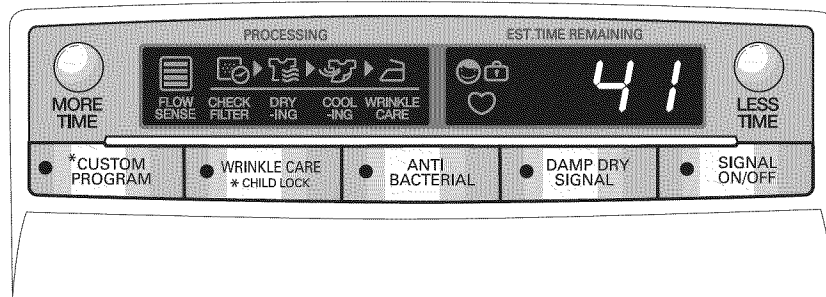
PROCESSING

EST.TIME REMAINING

MORE TIME

FLOW SENSE

CHECK FILTER

DRY -ING

COOL -ING

WRINKLE CARE

41

LESS TIME

*CUSTOM PROGRAM

WRINKLE CARE
* CHILD LOCK

ANTI BACTERIAL

DAMP DRY SIGNAL

SIGNAL ON/OFF